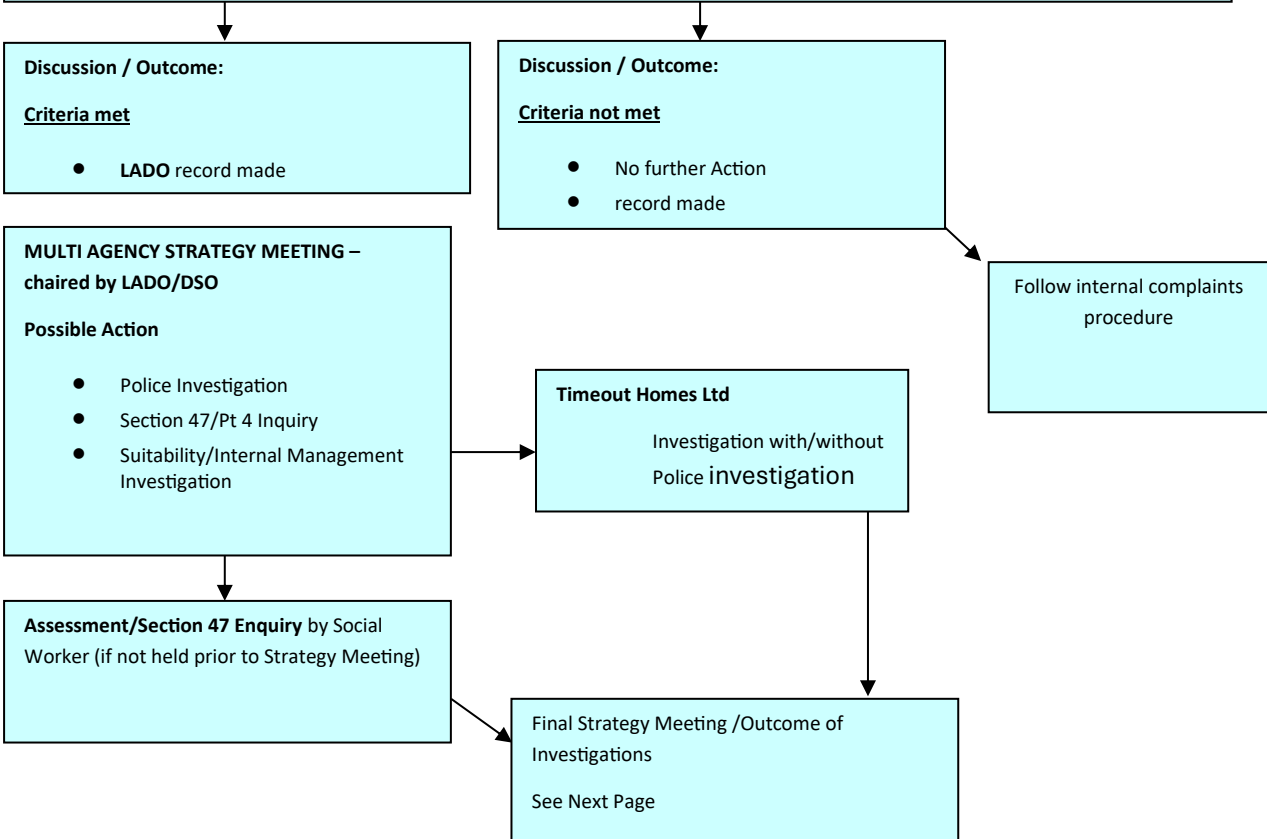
Discussion / Outcome:

Criteria met

- LADO record made

Discussion / Outcome:

Criteria not met

- No further Action
- record made

MULTI AGENCY STRATEGY MEETING – chaired by LADO/DSO

Possible Action

- Police Investigation
- Section 47/Pt 4 Inquiry
- Suitability/Internal Management Investigation

Follow internal complaints procedure

Timeout Homes Ltd

Investigation with/without Police investigation

Assessment/Section 47 Enquiry by Social Worker (if not held prior to Strategy Meeting)

Final Strategy Meeting /Outcome of Investigations

See Next Page